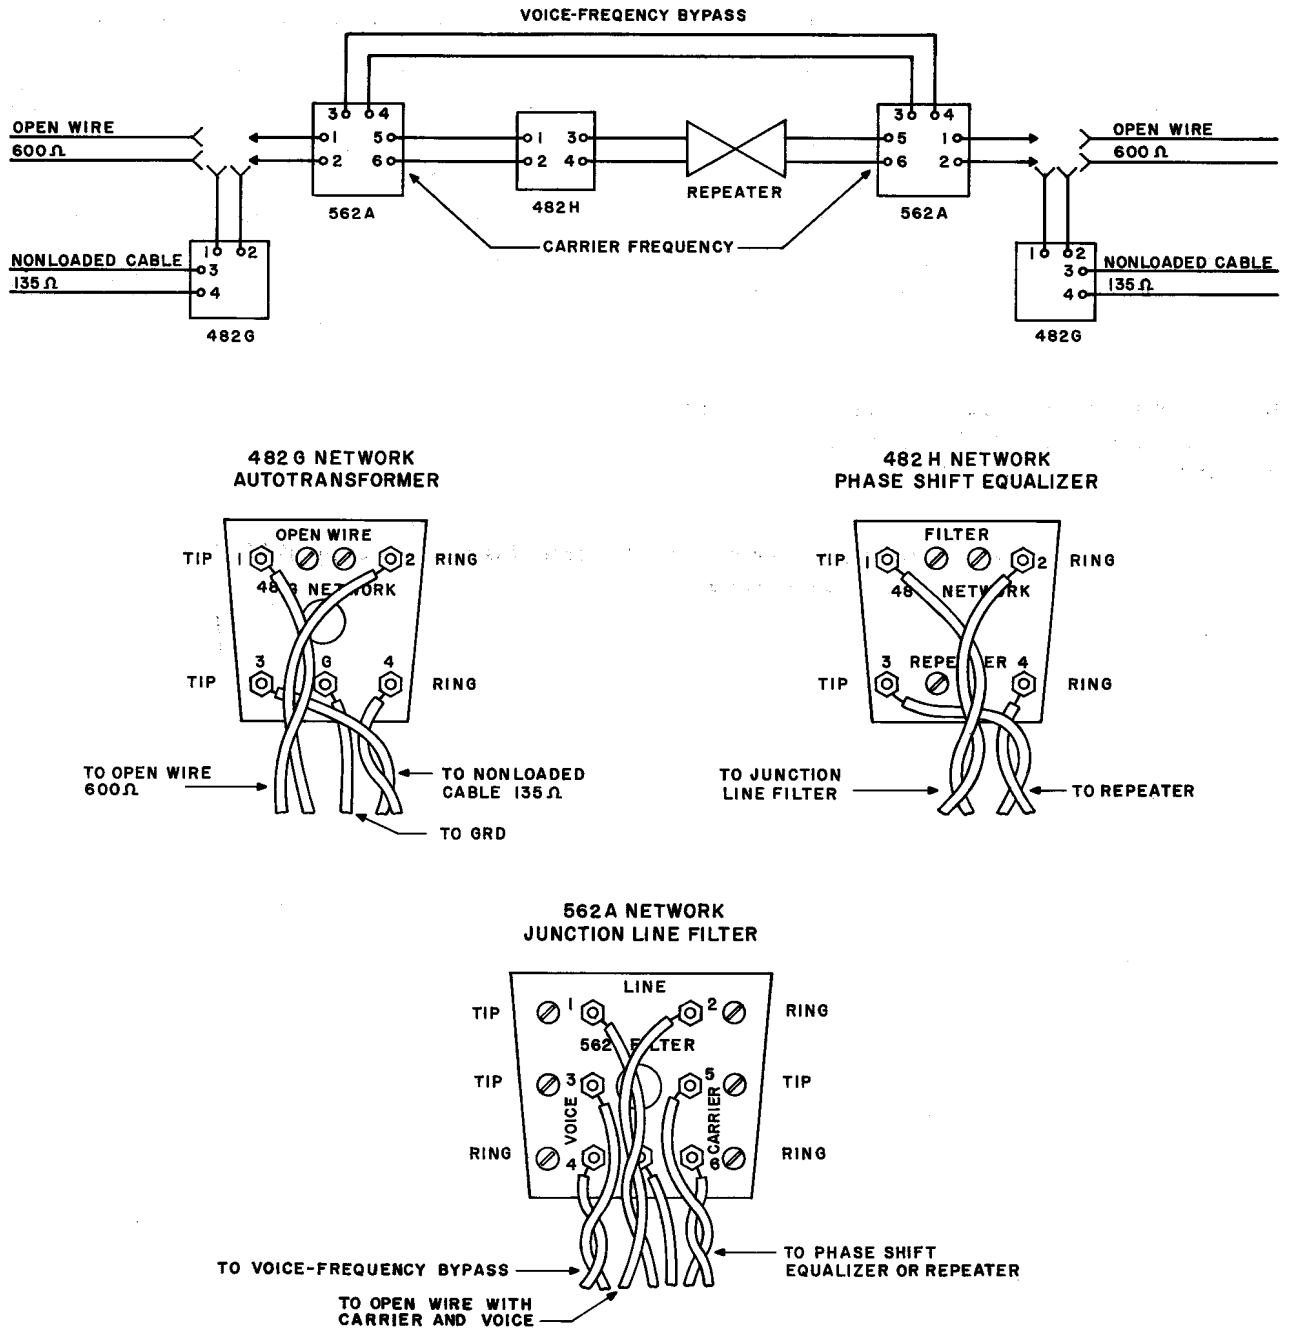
VOICE-FREQUENCY BYPASS

OPEN WIRE
600 Ω

3 4
1 5
2 6

562A

1 3
2 4

482H

REPEATER

3 4
5 1
6 2

562A

OPEN WIRE
600 Ω

CARRIER FREQUENCY

1 2
NONLOADED CABLE
3
135 Ω
4

482G

1 2
3 NONLOADED CABLE
4 135 Ω

482G

482G NETWORK
AUTOTRANSFORMER

OPEN WIRE
TIP 1 2 RING
48 G NETWORK
TIP 3 G 4 RING

TO OPEN WIRE 600Ω
TO NONLOADED CABLE 135 Ω
TO GRD

482H NETWORK
PHASE SHIFT EQUALIZER

FILTER
TIP 1 2 RING
48 NETW RK
TIP 3 REPE ER 4 RING

TO JUNCTION LINE FILTER
TO REPEATER

562A NETWORK
JUNCTION LINE FILTER

LINE
TIP 1 2 RING
562 FILTER
TIP 3 5 TIP
VOICE CARRIER
RING 4 6 RING

TO VOICE-FREQUENCY BYPASS
TO PHASE SHIFT EQUALIZER OR REPEATER
TO OPEN WIRE WITH CARRIER AND VOICE